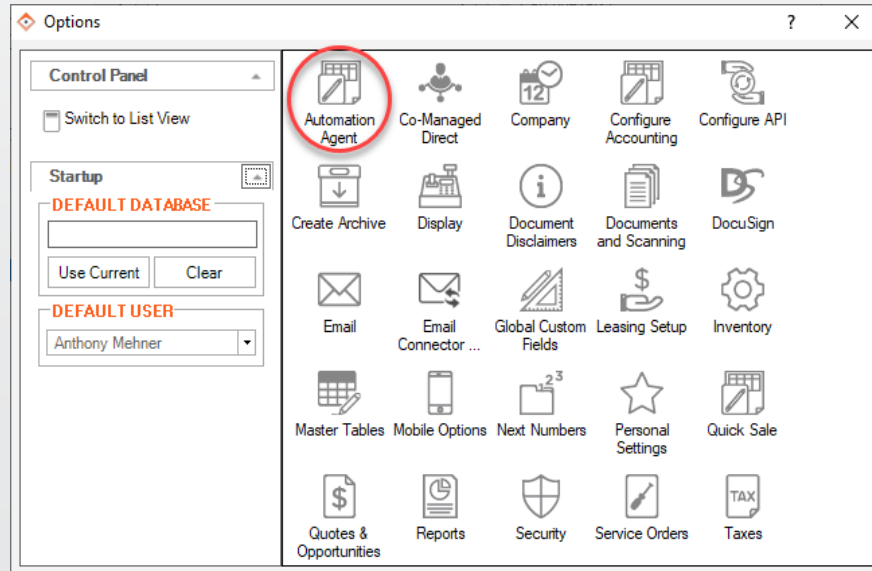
Options

?

Control Panel

Switch to List View

Startup

DEFAULT DATABASE

Use Current

Clear

DEFAULT USER

Anthony Mehner

Automation Agent

Co-Managed Direct

12

Company

Configure Accounting

Configure API

Create Archive

Display

Document Disclaimers

Documents and Scanning

DocuSign

Email

Email Connector ...

Global Custom Fields

$

Leasing Setup

Inventory

Master Tables

Mobile Options

123

Next Numbers

Personal Settings

Quick Sale

$

Quotes & Opportunities

Reports

Security

Service Orders

TAX

Taxes